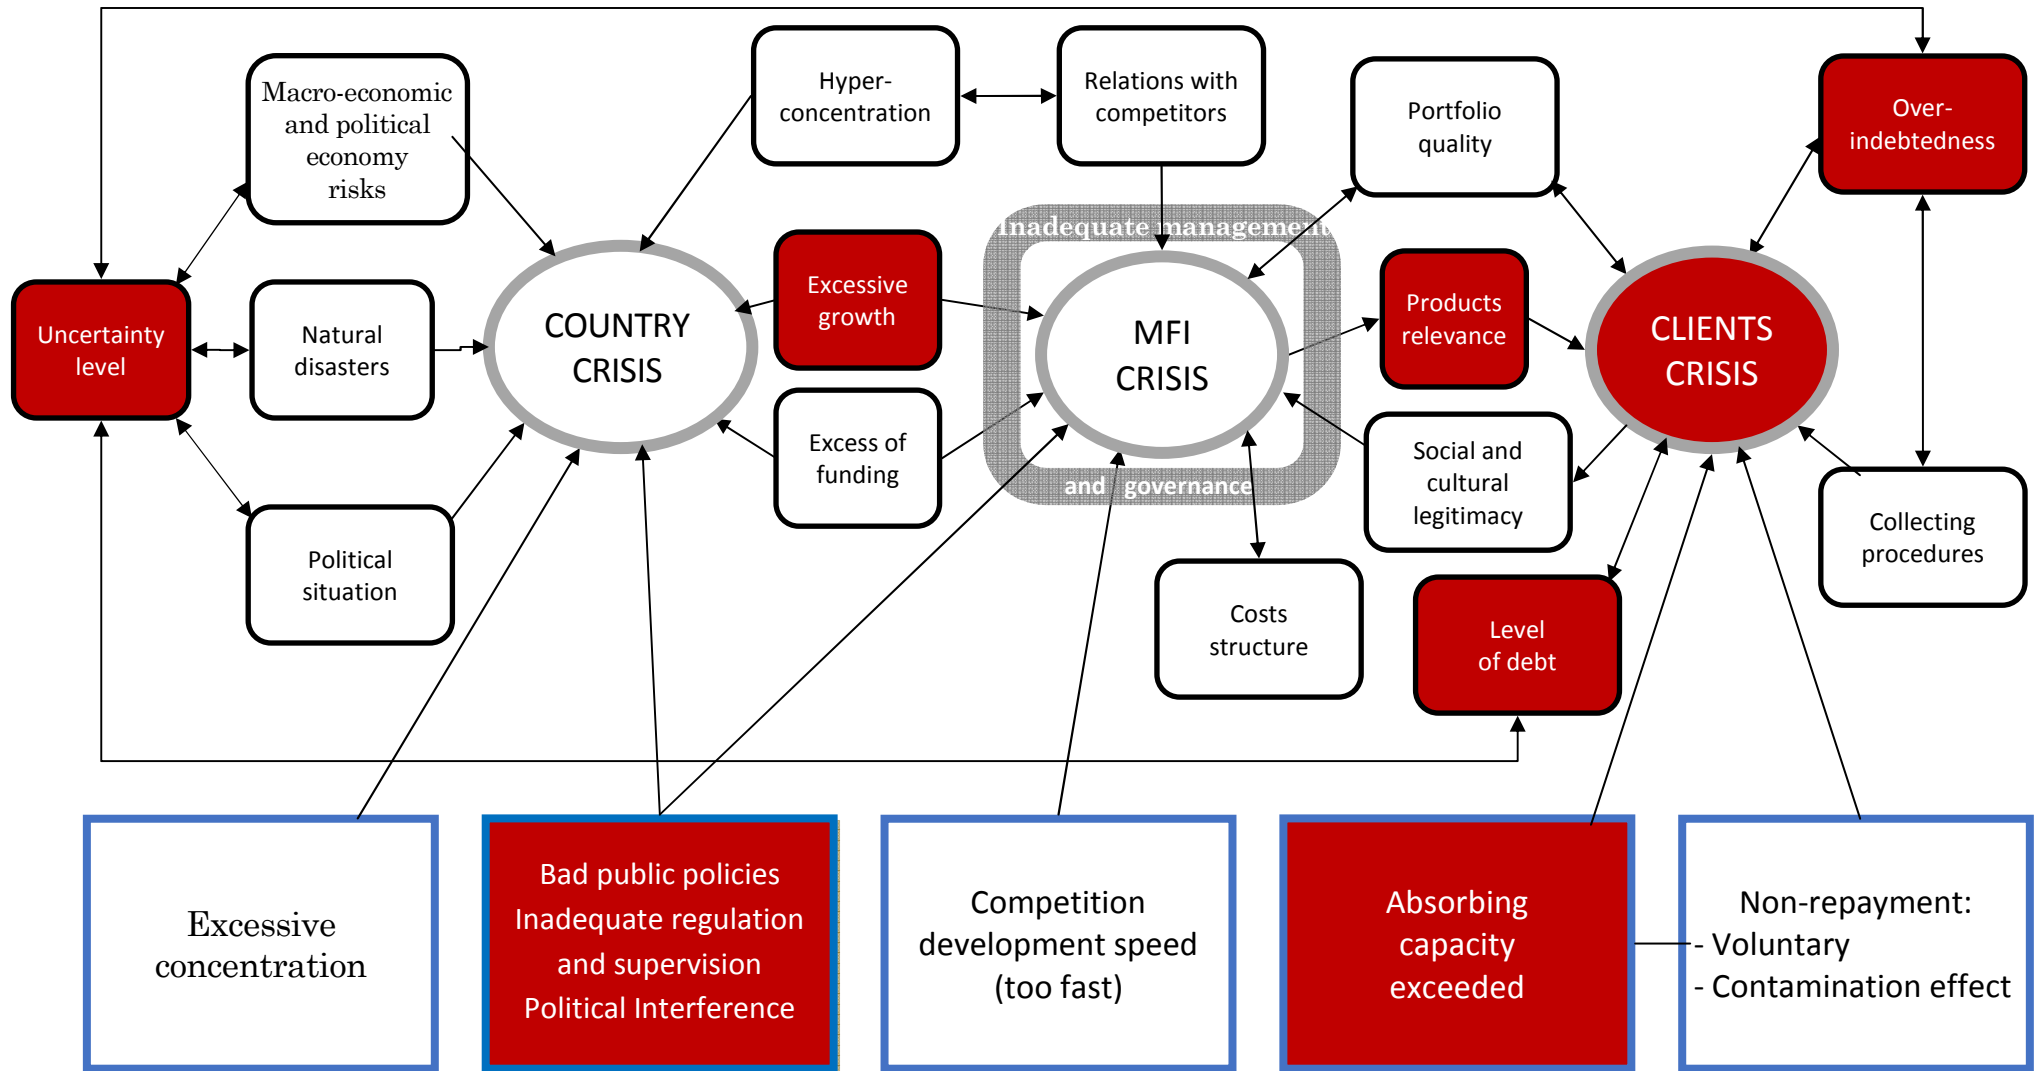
Macro-economic and political economy risks

Hyper-concentration

Relations with competitors

Portfolio quality

Over-indebtedness

Uncertainty level

Natural disasters

COUNTRY CRISIS

Excessive growth

Inadequate management

MFI CRISIS

and governance

Products relevance

CLIENTS CRISIS

Excess of funding

Social and cultural legitimacy

Political situation

Costs structure

Level of debt

Collecting procedures

Excessive concentration

Bad public policies
Inadequate regulation and supervision
Political Interference

Competition development speed (too fast)

Absorbing capacity exceeded

Non-repayment:
- Voluntary
- Contamination effect